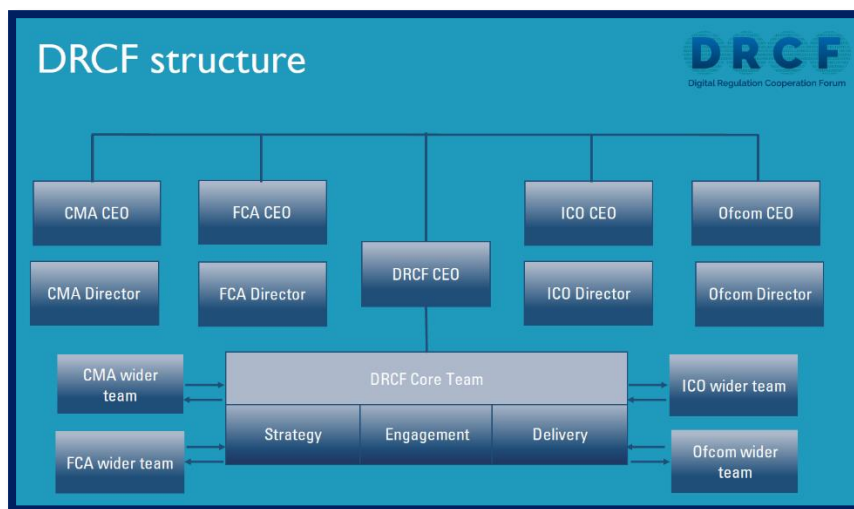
DRCF structure

DRCF
Digital Regulation Cooperation Forum

CMA CEO
FCA CEO
ICO CEO
Ofcom CEO
DRCF CEO
CMA Director
FCA Director
ICO Director
Ofcom Director

CMA wider team
DRCF Core Team
ICO wider team
Strategy
Engagement
Delivery
FCA wider team
Ofcom wider team